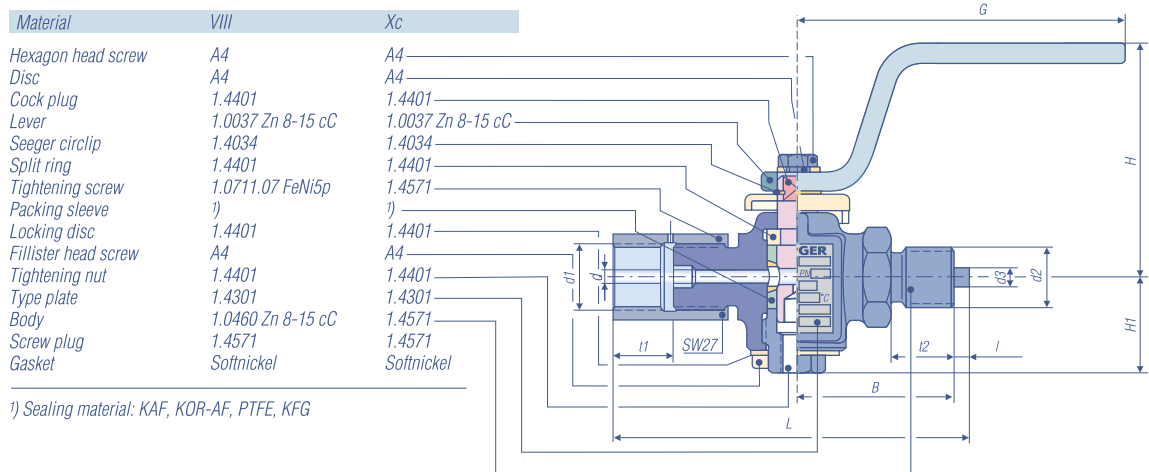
| Material | VIII | Xc |
|---|---|---|
| Hexagon head screw | A4 | A4 |
| Disc | A4 | A4 |
| Cock plug | 1.4401 | 1.4401 |
| Lever | 1.0037 Zn 8-15 cC | 1.0037 Zn 8-15 cC |
| Seeger circlip | 1.4034 | 1.4034 |
| Split ring | 1.4401 | 1.4401 |
| Tightening screw | 1.0711.07 FeNi5p | 1.4571 |
| Packing sleeve | 1) | 1) |
| Locking disc | 1.4401 | 1.4401 |
| Fillister head screw | A4 | A4 |
| Tightening nut | 1.4401 | 1.4401 |
| Type plate | 1.4301 | 1.4301 |
| Body | 1.0460 Zn 8-15 cC | 1.4571 |
| Screw plug | 1.4571 | 1.4571 |
| Gasket | Softnickel | Softnickel |

1) Sealing material: KAF, KOR-AF, PTFE, KFG

G
H
H1
d1
d
d3
d2
GER
PN
°C
t1
SW27
t2
l
B
L